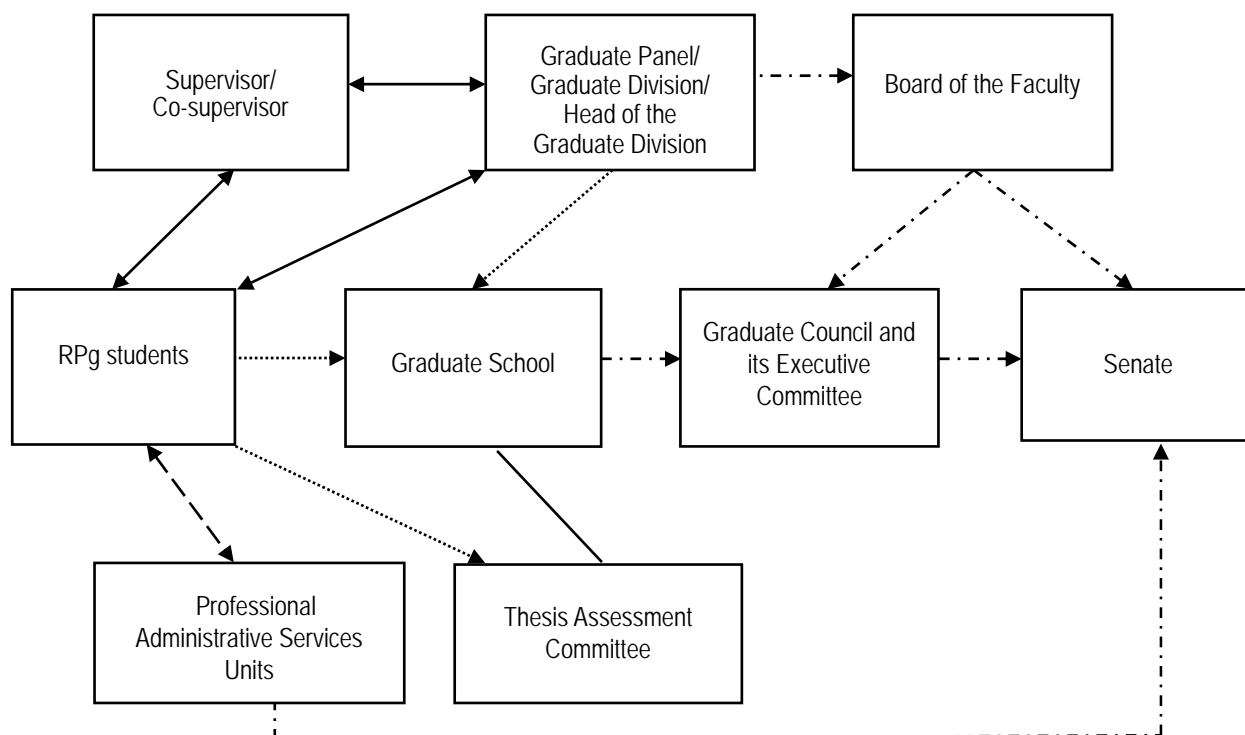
Supervisor/
Co-supervisor

Graduate Panel/
Graduate Division/
Head of the
Graduate Division

Board of the Faculty

RPg students

Graduate School

Graduate Council and its Executive Committee

Senate

Professional Administrative Services Units

Thesis Assessment Committee